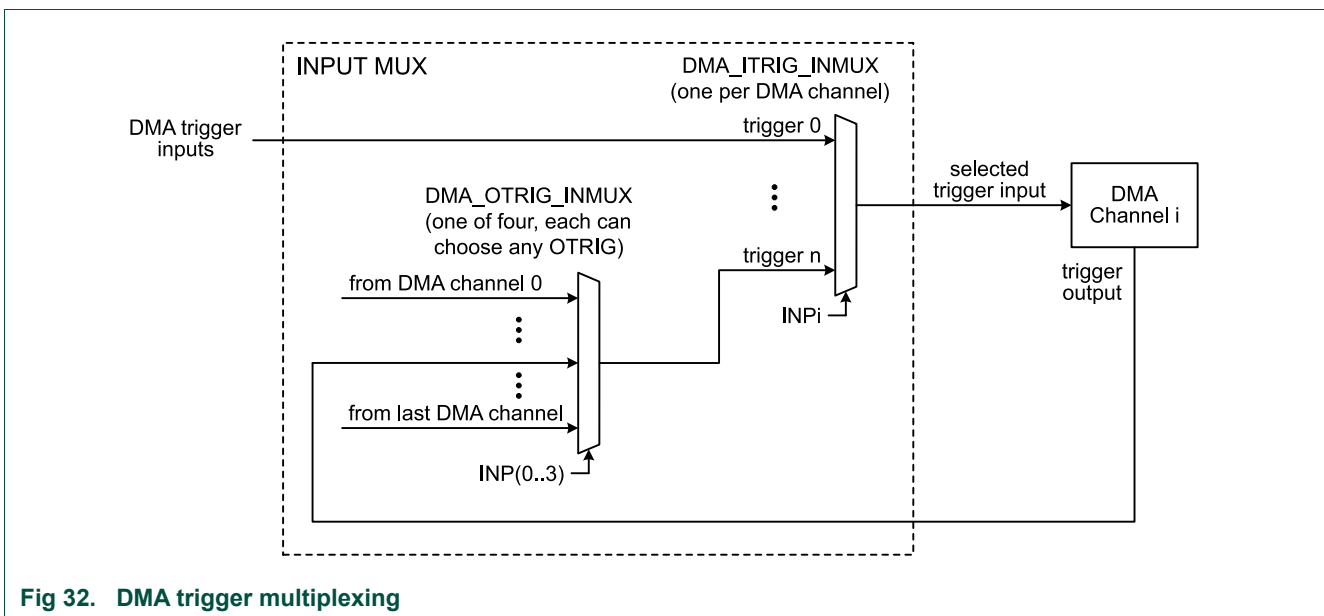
INPUT MUX

DMA_ITRIG_INMUX
(one per DMA channel)

DMA trigger inputs

trigger 0

selected trigger input

DMA Channel i

DMA_OTRIG_INMUX
(one of four, each can choose any OTRIG)

trigger n

from DMA channel 0

trigger output

INPi

from last DMA channel

INP(0..3)

Fig 32. DMA trigger multiplexing